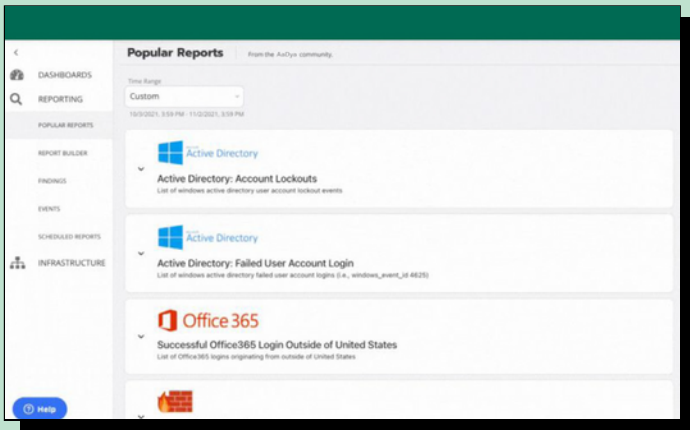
<

DASHBOARDS

REPORTING

POPULAR REPORTS

REPORT BUILDER

FINDINGS

EVENTS

SCHEDULED REPORTS

INFRASTRUCTURE

Help

Popular Reports

From the AxOyn community.

Time Range

Custom

10/3/2021, 3:59 PM - 11/2/2021, 3:59 PM

Active Directory

Active Directory: Account Lockouts

List of windows active directory user account lockout events

Active Directory

Active Directory: Failed User Account Login

List of windows active directory failed user account logins (i.e., windows_event_id 4625)

Office 365

Successful Office365 Login Outside of United States

List of Office365 logins originating from outside of United States